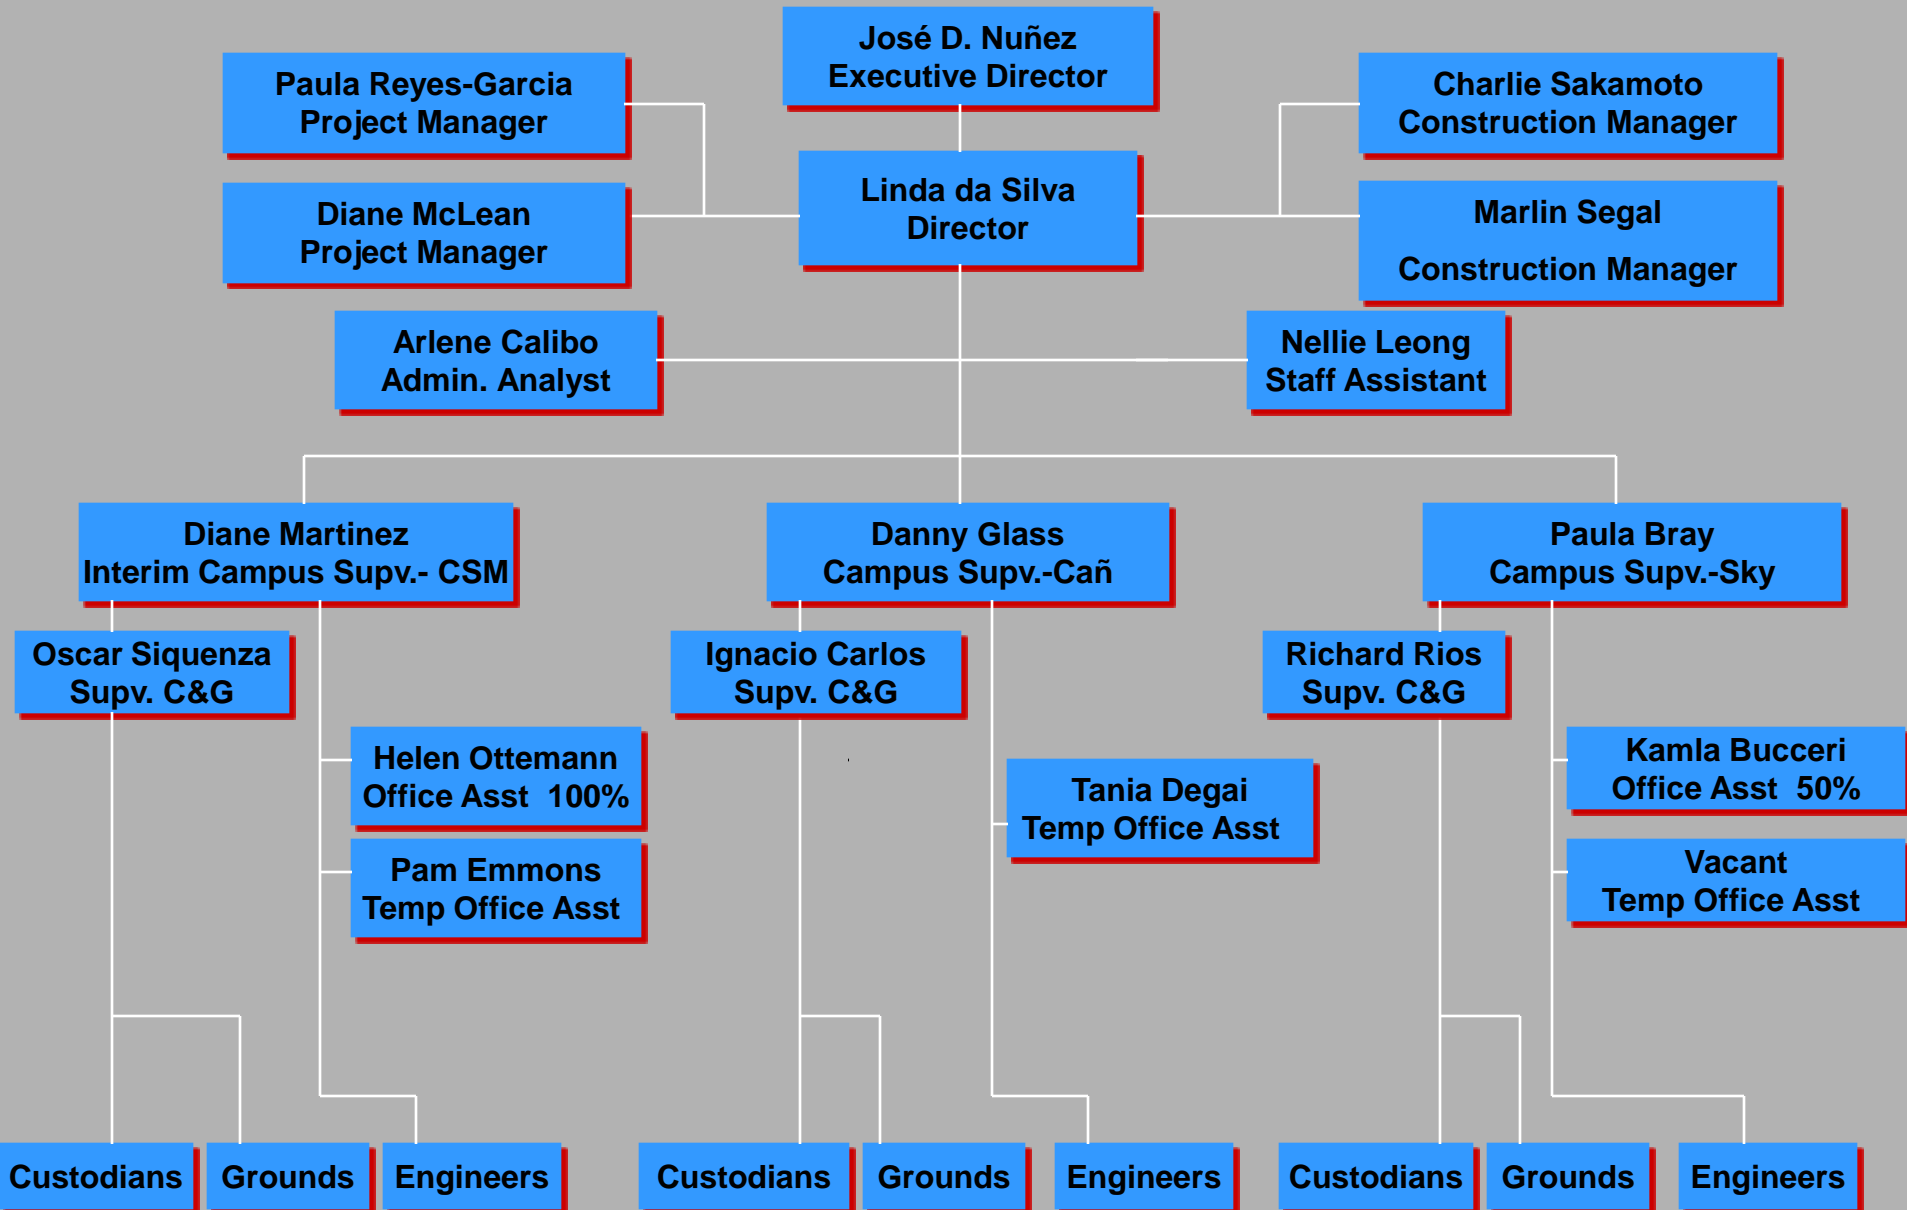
José D. Nuñez
Executive Director

Paula Reyes-Garcia
Project Manager

Charlie Sakamoto
Construction Manager

Diane McLean
Project Manager

Linda da Silva
Director

Marlin Segal
Construction Manager

Arlene Calibo
Admin. Analyst

Nellie Leong
Staff Assistant

Diane Martinez
Interim Campus Supv.- CSM

Danny Glass
Campus Supv.-Cañ

Paula Bray
Campus Supv.-Sky

Oscar Siquenza
Supv. C&G

Ignacio Carlos
Supv. C&G

Richard Rios
Supv. C&G

Helen Ottemann
Office Asst 100%

Kamla Bucceri
Office Asst 50%

Tania Degai
Temp Office Asst

Pam Emmons
Temp Office Asst

Vacant
Temp Office Asst

Custodians

Grounds

Engineers

Custodians

Grounds

Engineers

Custodians

Grounds

Engineers